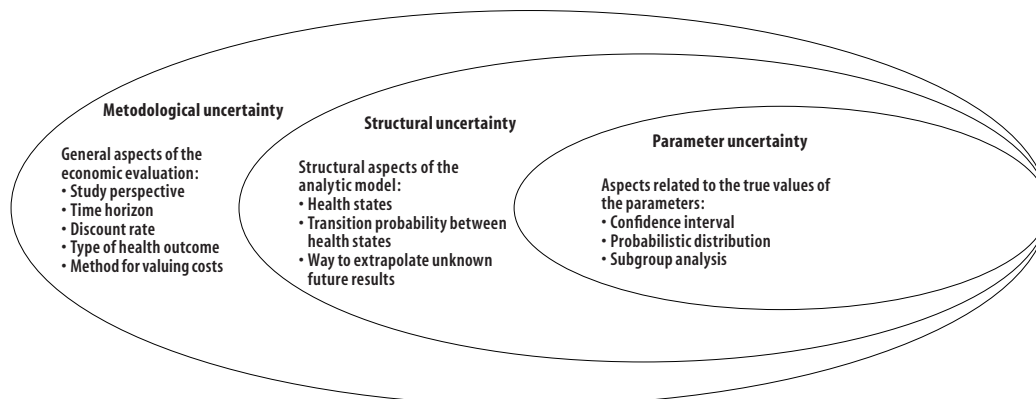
Metodological uncertainty

General aspects of the economic evaluation:
• Study perspective
• Time horizon
• Discount rate
• Type of health outcome
• Method for valuing costs

Structural uncertainty

Structural aspects of the analytic model:
• Health states
• Transition probability between health states
• Way to extrapolate unknown future results

Parameter uncertainty

Aspects related to the true values of the parameters:
• Confidence interval
• Probabilistic distribution
• Subgroup analysis